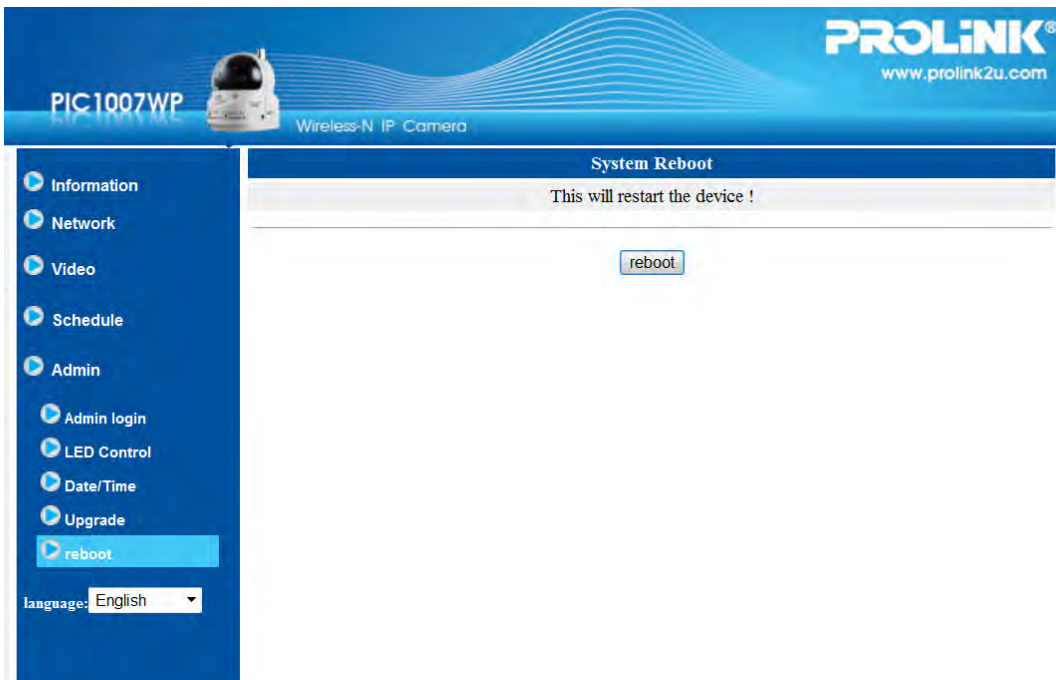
PIC1007WP

Wireless-N IP Camera

PROLiNK®
www.prolink2u.com

Information
Network
Video
Schedule
Admin
Admin login
LED Control
Date/Time
Upgrade
reboot

language: English

System Reboot

This will restart the device !

reboot